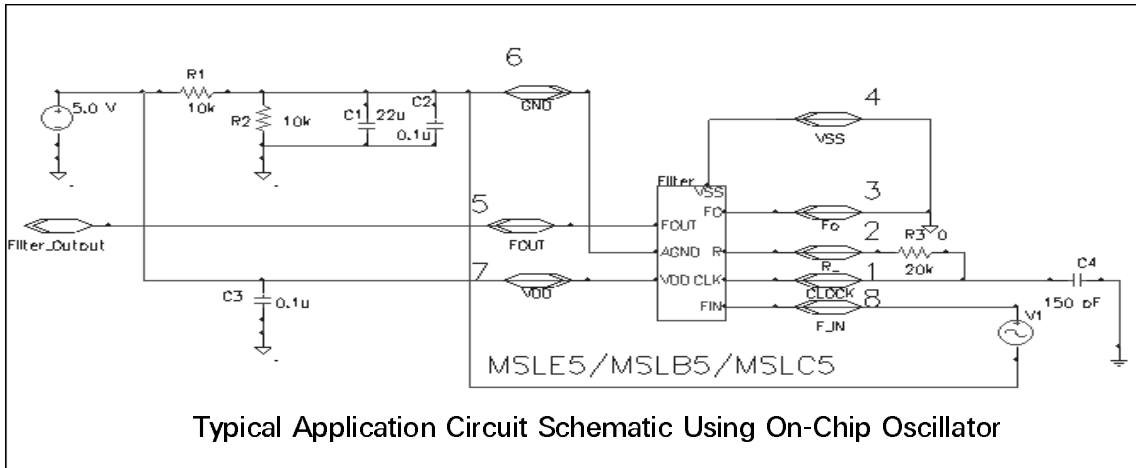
R1
10k
5.0 V
R2
10k
C1
22u
C2
0.1u
6
GND
4
VSS
Filter
VSS
FO
3
Fo
5
FOUT
FOUT
Filter_Output
AGND
R
2
R_
R3
0
20k
7
VDD
VDD
CLK
1
CLOCK
C4
150 pF
C3
0.1u
FIN
8
F_IN
V1
MSLE5/MSLB5/MSLC5

Typical Application Circuit Schematic Using On-Chip Oscillator